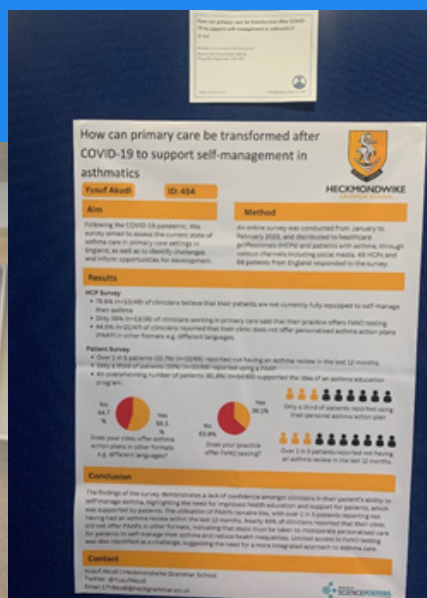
How can primary care be transformed after COVID-19 to support self-management in asthmatics

Yusuf Akudi

ID: 454

HECKMONDWIKE

Aim

Following the COVID-19 pandemic, this survey aimed to assess the current state of asthma care in primary care settings in England, as well as to identify challenges and inform opportunities for development.

Method

An online survey was conducted from January to February 2023, and distributed to healthcare professionals (HCPs) and patients with asthma, through various channels including social media. 49 HCPs and 66 patients from England responded to the survey.

Results

HCP Survey

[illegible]

Patient Survey

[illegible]

No 44.7 %

Yes 55.3 %

Does your clinic offer asthma action plans in other formats e.g. different languages?

Yes 36.1%

No 63.9%

Does your practice offer FeNO testing?

Only a third of patients reported using their personal asthma action plan

Over 1 in 5 patients reported not having an asthma review in the last 12 months

Conclusion

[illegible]

Contact

Yusuf Akudi | Heckmondwike Grammar School

Twitter: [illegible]

Email: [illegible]

SCIENCEPOSTERS